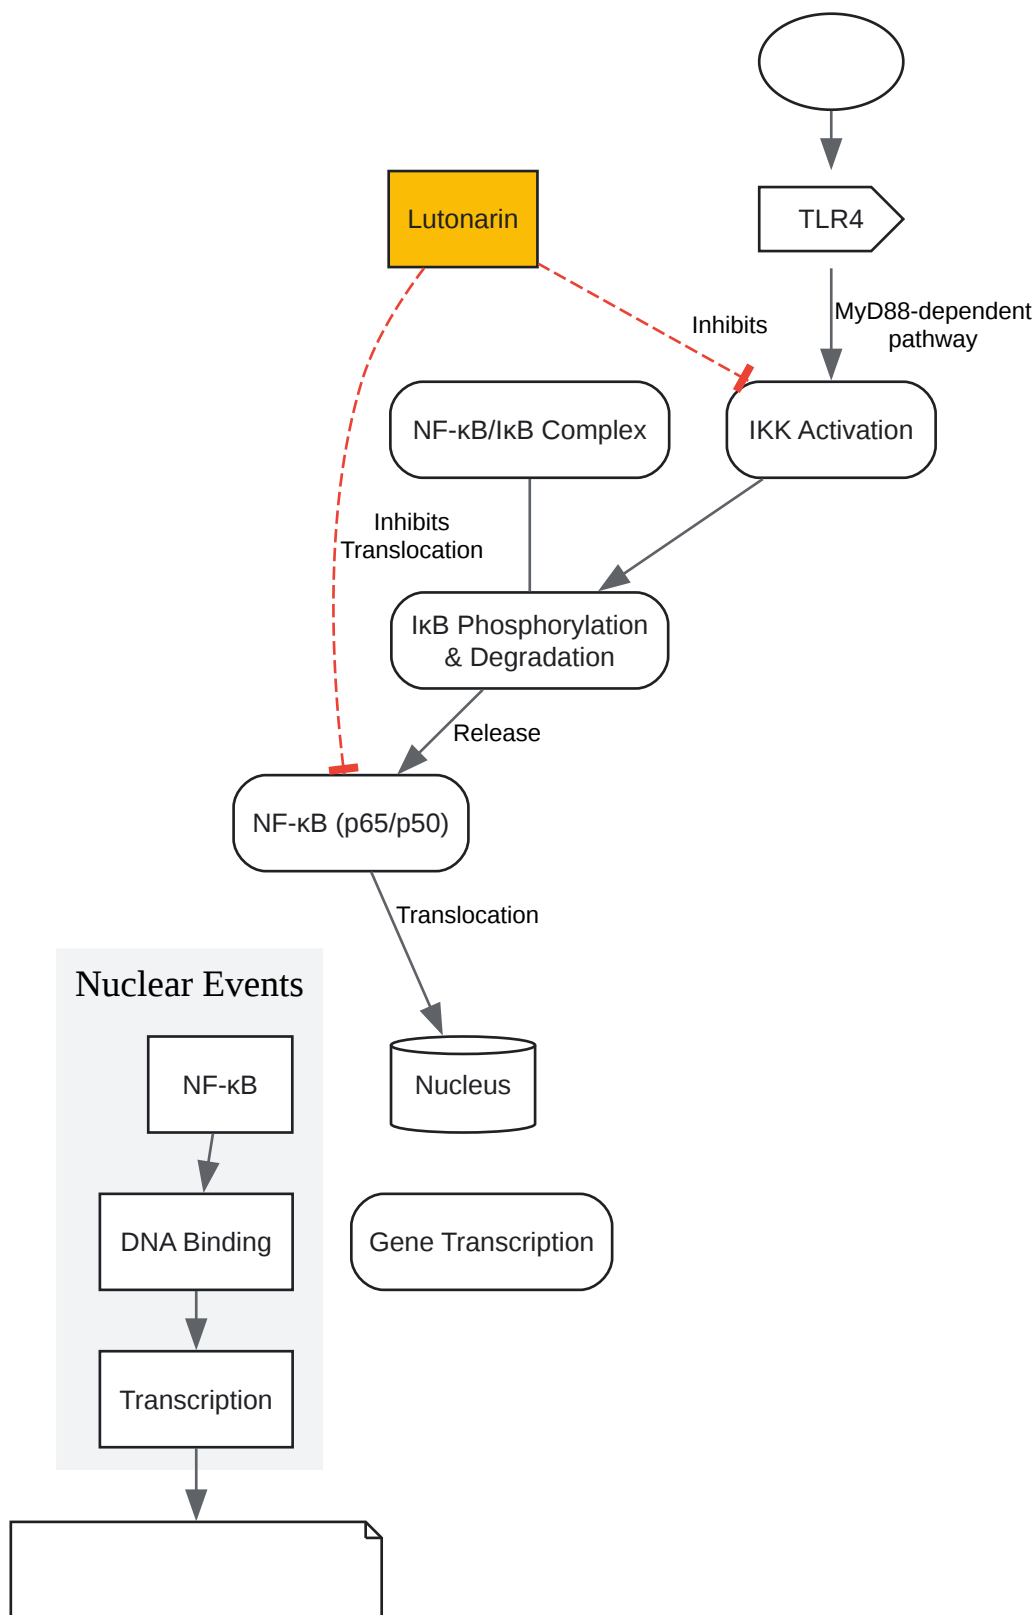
TLR4

Lutonarin

Inhibits

MyD88-dependent pathway

NF-κB/IκB Complex

IKK Activation

Inhibits Translocation

IκB Phosphorylation & Degradation

Release

NF-κB (p65/p50)

Translocation

Nuclear Events

NF-κB

Nucleus

DNA Binding

Gene Transcription

Transcription